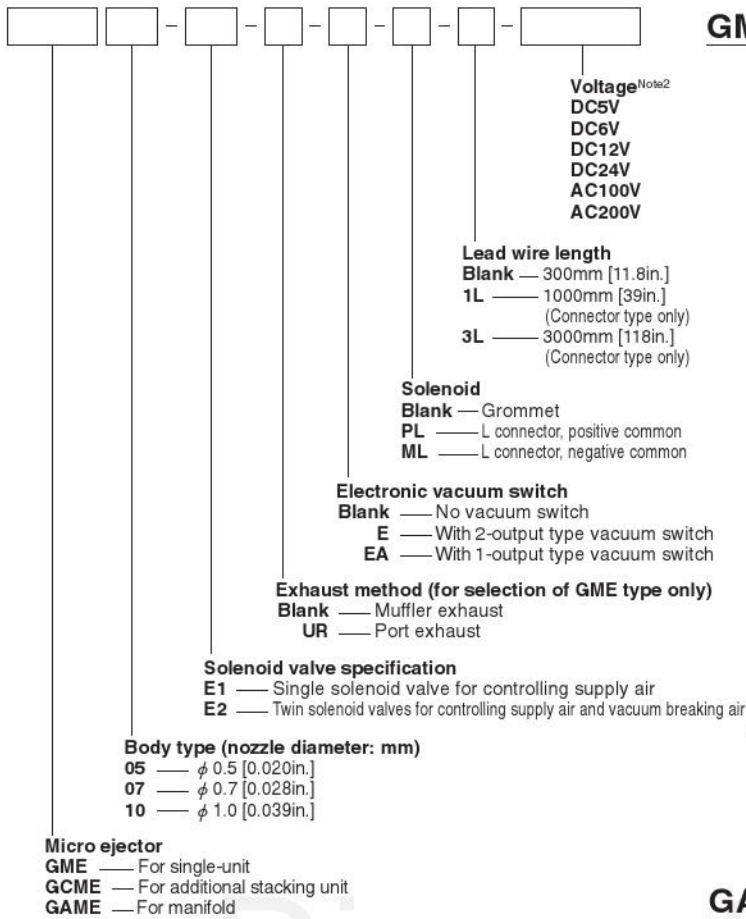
GM

Voltage$^{\text{Note2}}$
DC5V
DC6V
DC12V
DC24V
AC100V
AC200V

Lead wire length
Blank — 300mm [11.8in.]
1L — 1000mm [39in.] (Connector type only)
3L — 3000mm [118in.] (Connector type only)

Solenoid
Blank — Grommet
PL — L connector, positive common
ML — L connector, negative common

Electronic vacuum switch
Blank — No vacuum switch
E — With 2-output type vacuum switch
EA — With 1-output type vacuum switch

Exhaust method (for selection of GME type only)
Blank — Muffler exhaust
UR — Port exhaust

Solenoid valve specification
E1 — Single solenoid valve for controlling supply air
E2 — Twin solenoid valves for controlling supply air and vacuum breaking air

Body type (nozzle diameter: mm)
05 — $\phi$ 0.5 [0.020in.]
07 — $\phi$ 0.7 [0.028in.]
10 — $\phi$ 1.0 [0.039in.]

Micro ejector
GME — For single-unit
GCME — For additional stacking unit
GAME — For manifold

GA